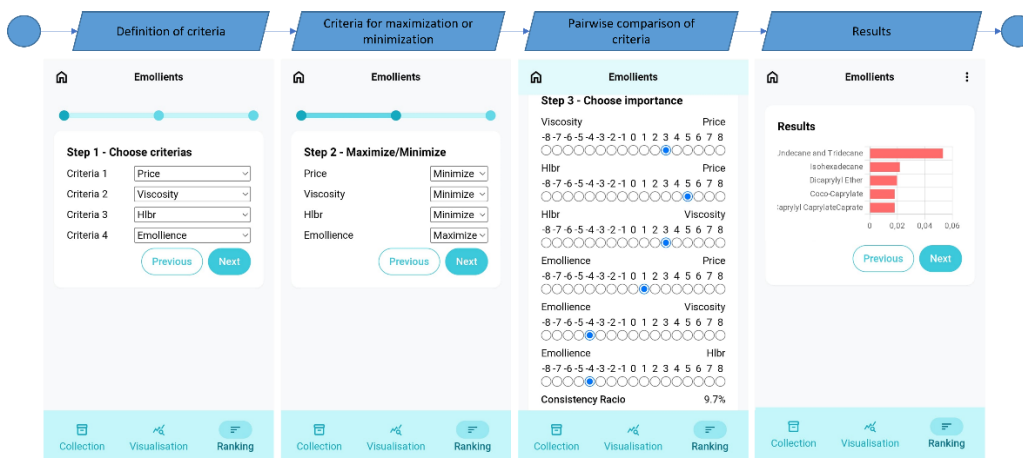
Definition of criteria

Criteria for maximization or minimization

Pairwise comparison of criteria

Results

Emollients

Step 1 - Choose criterias

Criteria 1 Price
Criteria 2 Viscosity
Criteria 3 Hlbr
Criteria 4 Emollience

Previous Next

Collection Visualisation Ranking

Emollients

Step 2 - Maximize/Minimize

Price Minimize
Viscosity Minimize
Hlbr Minimize
Emollience Maximize

Previous Next

Collection Visualisation Ranking

Emollients

Step 3 - Choose importance

Viscosity Price
-8 -7 -6 -5 -4 -3 -2 -1 0 1 2 3 4 5 6 7 8

Hlbr Price
-8 -7 -6 -5 -4 -3 -2 -1 0 1 2 3 4 5 6 7 8

Hlbr Viscosity
-8 -7 -6 -5 -4 -3 -2 -1 0 1 2 3 4 5 6 7 8

Emollience Price
-8 -7 -6 -5 -4 -3 -2 -1 0 1 2 3 4 5 6 7 8

Emollience Viscosity
-8 -7 -6 -5 -4 -3 -2 -1 0 1 2 3 4 5 6 7 8

Emollience Hlbr
-8 -7 -6 -5 -4 -3 -2 -1 0 1 2 3 4 5 6 7 8

Consistency Racio 9.7%

Collection Visualisation Ranking

Emollients

Results

Jndecane and Tridecane
Isohexadecane
Dicaprylyl Ether
Coco-Caprylate
:aprylyl CaprylateCaprate

0 0,02 0,04 0,06

Previous Next

Collection Visualisation Ranking